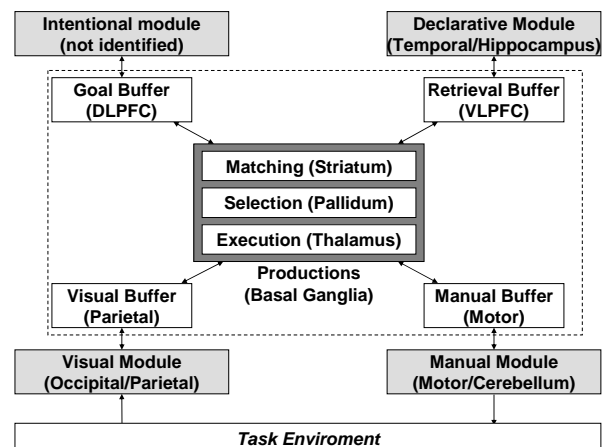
Intentional module
(not identified)

Declarative Module
(Temporal/Hippocampus)

Goal Buffer
(DLPFC)

Retrieval Buffer
(VLPFC)

Matching (Striatum)

Selection (Pallidum)

Execution (Thalamus)

Productions
(Basal Ganglia)

Visual Buffer
(Parietal)

Manual Buffer
(Motor)

Visual Module
(Occipital/Parietal)

Manual Module
(Motor/Cerebellum)

Task Enviroment